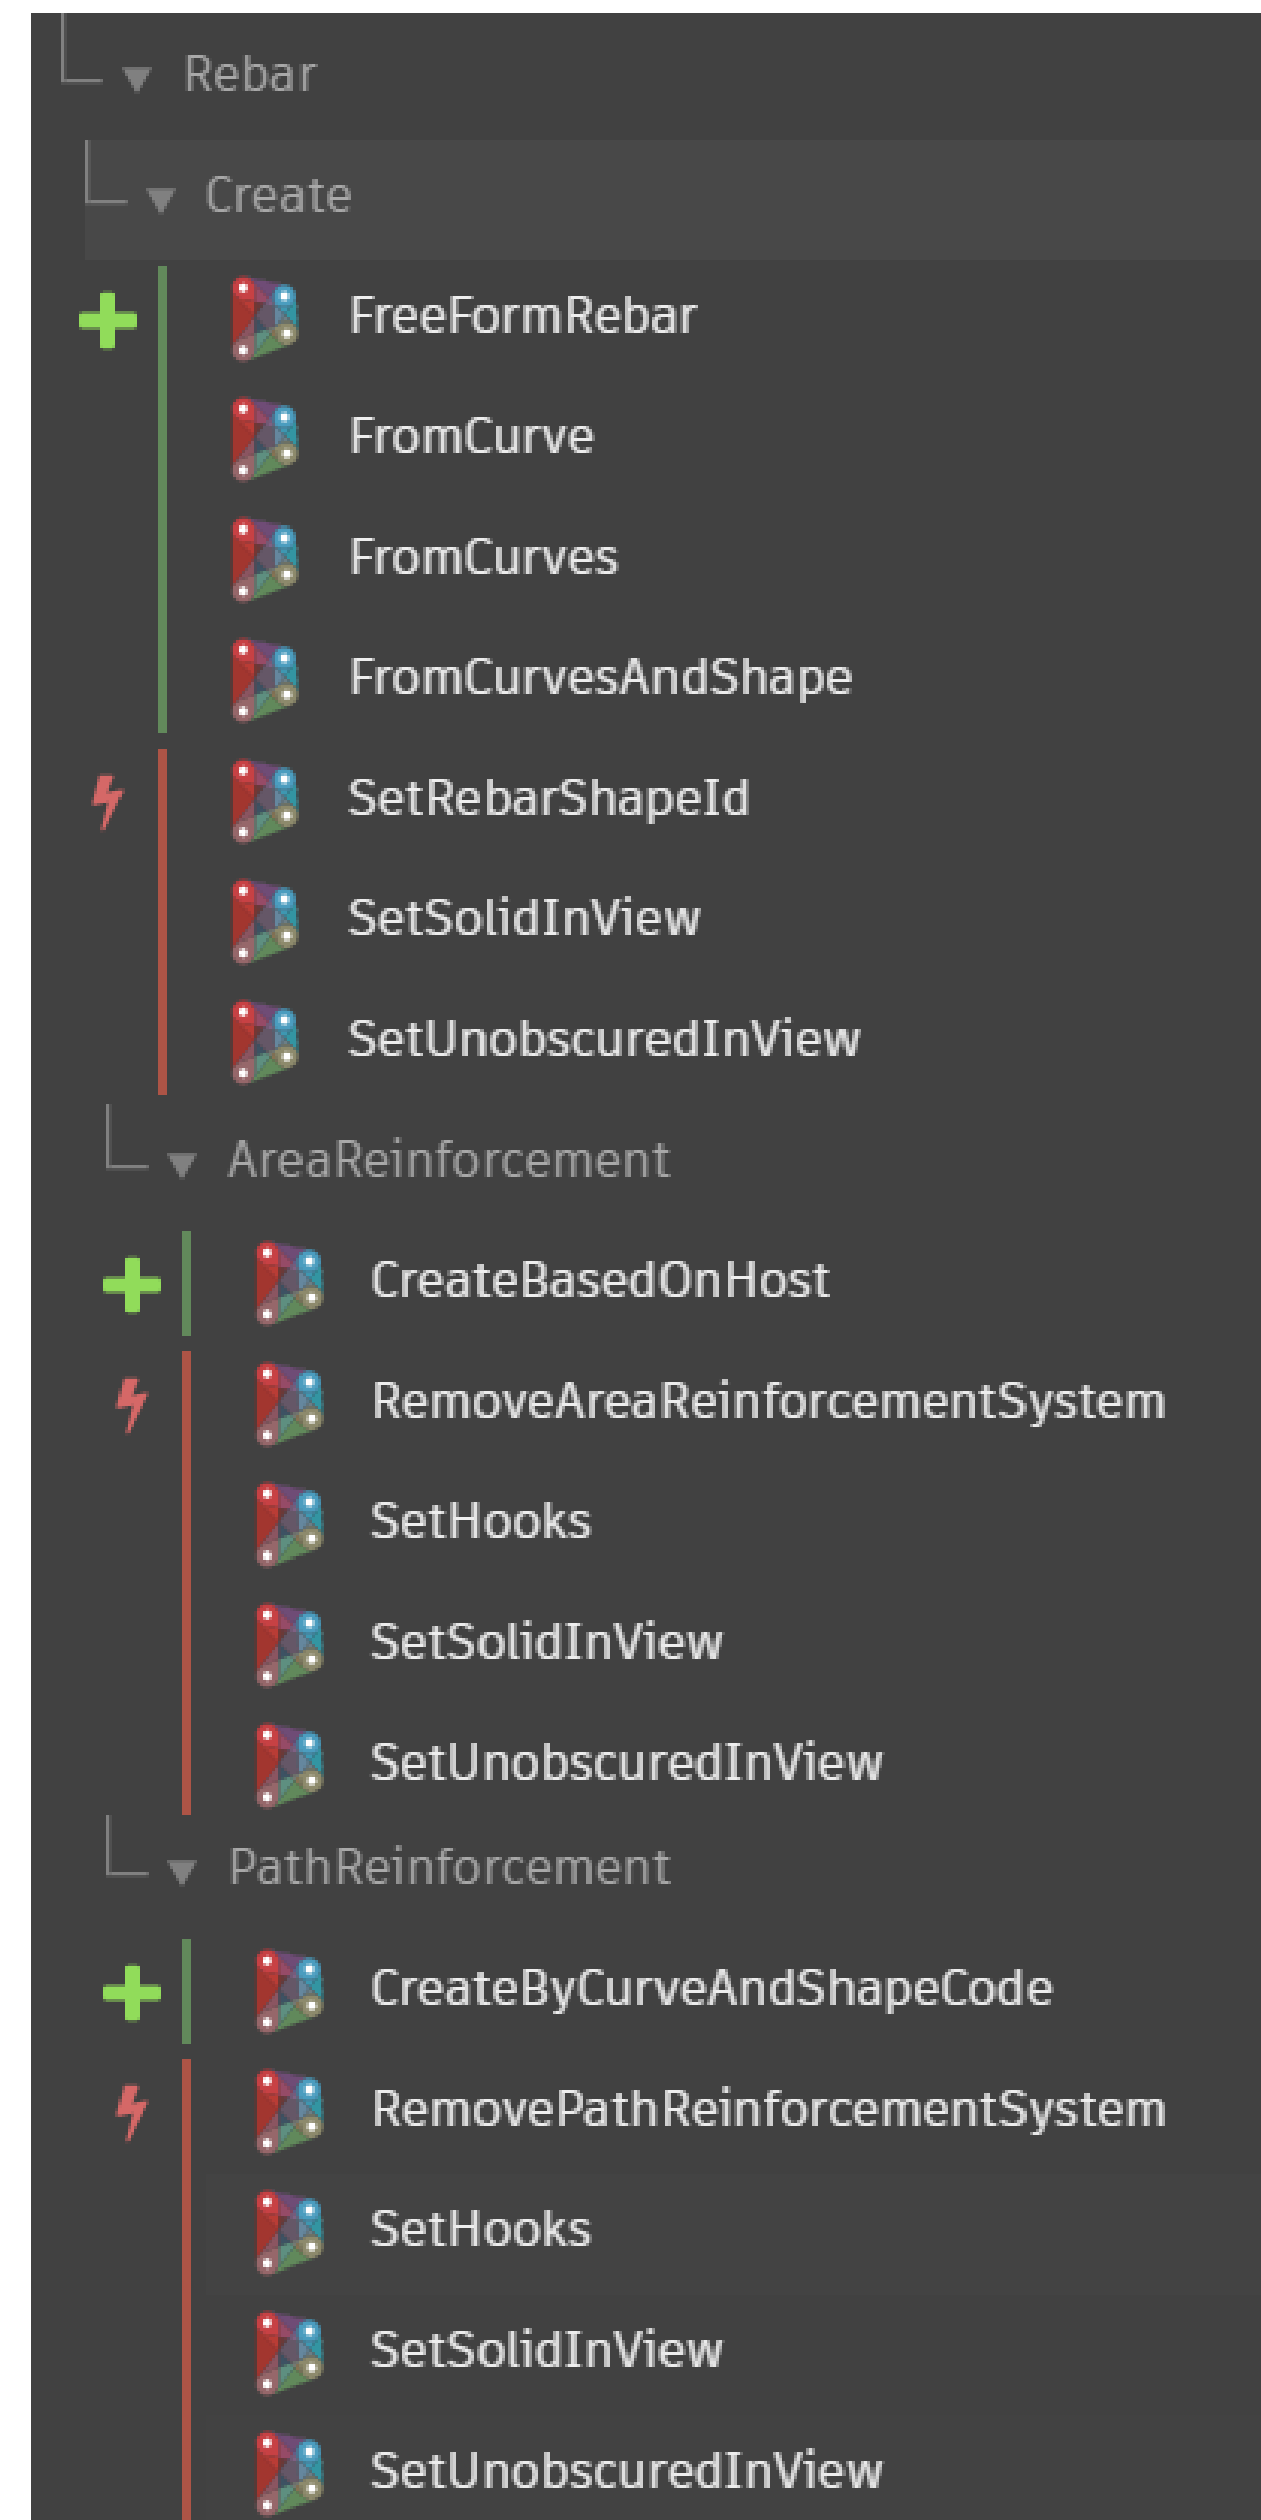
Rebar

Create

FreeFormRebar

FromCurve

FromCurves

FromCurvesAndShape

SetRebarShapeId

SetSolidInView

SetUnobscuredInView

AreaReinforcement

CreateBasedOnHost

RemoveAreaReinforcementSystem

SetHooks

SetSolidInView

SetUnobscuredInView

PathReinforcement

CreateByCurveAndShapeCode

RemovePathReinforcementSystem

SetHooks

SetSolidInView

SetUnobscuredInView